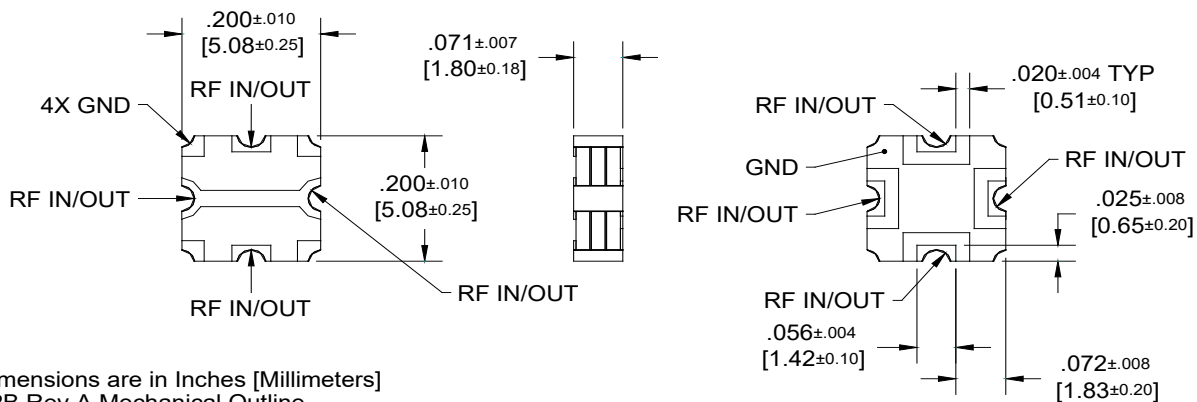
.200±.010
[5.08±0.25]

.071±.007
[1.80±0.18]

4X GND

RF IN/OUT

RF IN/OUT

.200±.010
[5.08±0.25]

RF IN/OUT

RF IN/OUT

.020±.004 TYP
[0.51±0.10]

RF IN/OUT

GND

RF IN/OUT

RF IN/OUT

.025±.008
[0.65±0.20]

RF IN/OUT

.056±.004
[1.42±0.10]

.072±.008
[1.83±0.20]

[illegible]mensions are in Inches [Millimeters]
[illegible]PP Rev A Mechanical Outline